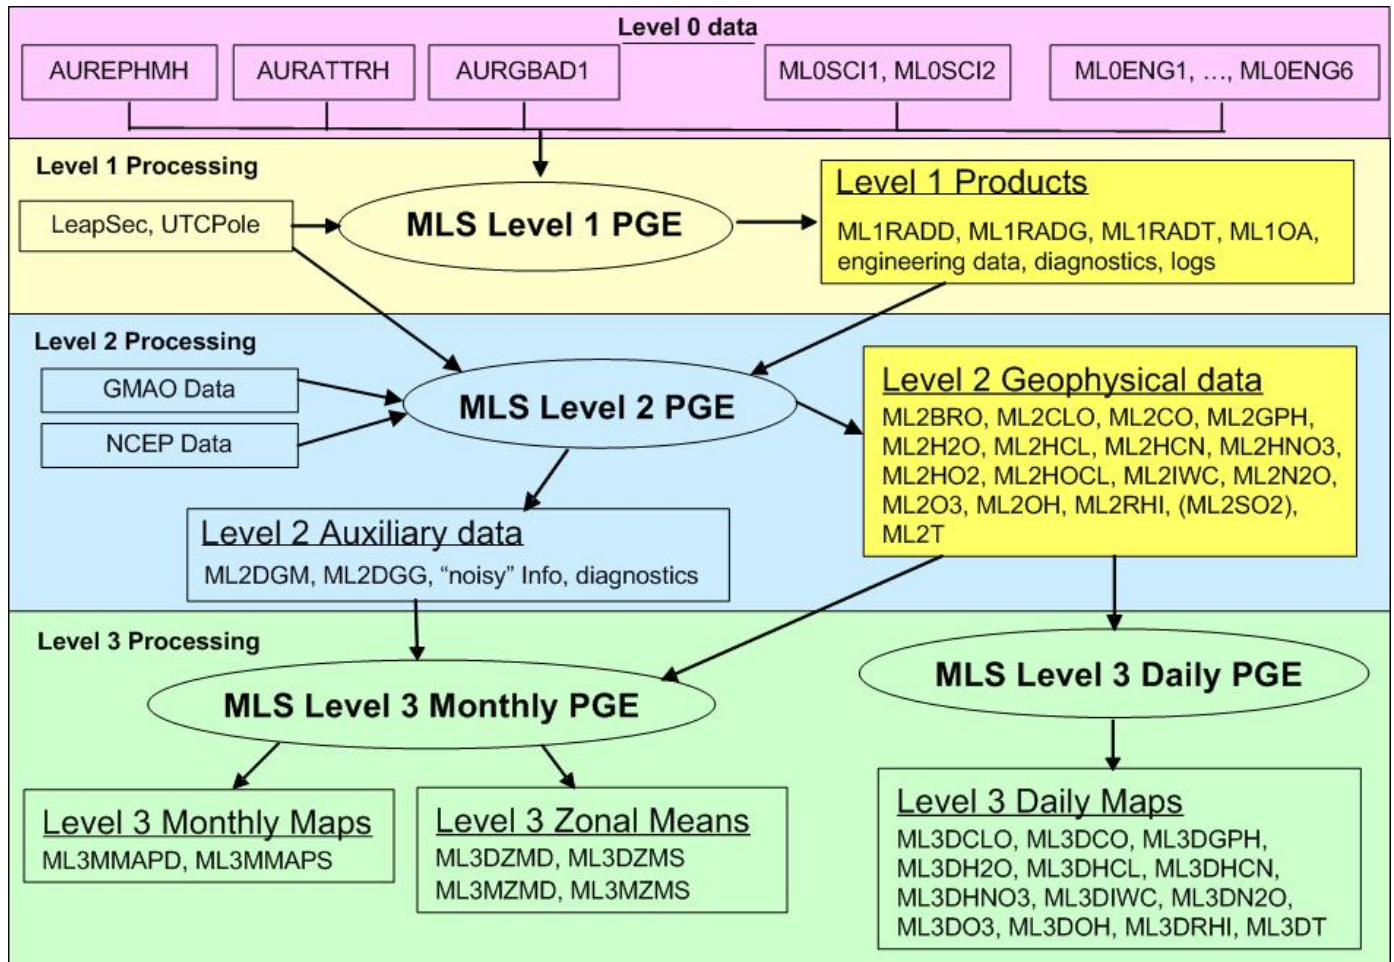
Level 0 data

AUREPHMH

AURATTRH

AURGBAD1

ML0SCI1, ML0SCI2

ML0ENG1, …, ML0ENG6

Level 1 Processing

LeapSec, UTCPole

MLS Level 1 PGE

Level 1 Products

ML1RADD, ML1RADG, ML1RADT, ML1OA, engineering data, diagnostics, logs

Level 2 Processing

GMAO Data

NCEP Data

MLS Level 2 PGE

Level 2 Geophysical data

ML2BRO, ML2CLO, ML2CO, ML2GPH, ML2H2O, ML2HCL, ML2HCN, ML2HNO3, ML2HO2, ML2HOCL, ML2IWC, ML2N2O, ML2O3, ML2OH, ML2RHI, (ML2SO2), ML2T

Level 2 Auxiliary data

ML2DGM, ML2DGG, “noisy” Info, diagnostics

Level 3 Processing

MLS Level 3 Monthly PGE

MLS Level 3 Daily PGE

Level 3 Monthly Maps

ML3MMAPD, ML3MMAPS

Level 3 Zonal Means

ML3DZMD, ML3DZMS
ML3MZMD, ML3MZMS

Level 3 Daily Maps

ML3DCLO, ML3DCO, ML3DGPH, ML3DH2O, ML3DHCL, ML3DHCN, ML3DHNO3, ML3DIWC, ML3DN2O, ML3DO3, ML3DOH, ML3DRHI, ML3DT